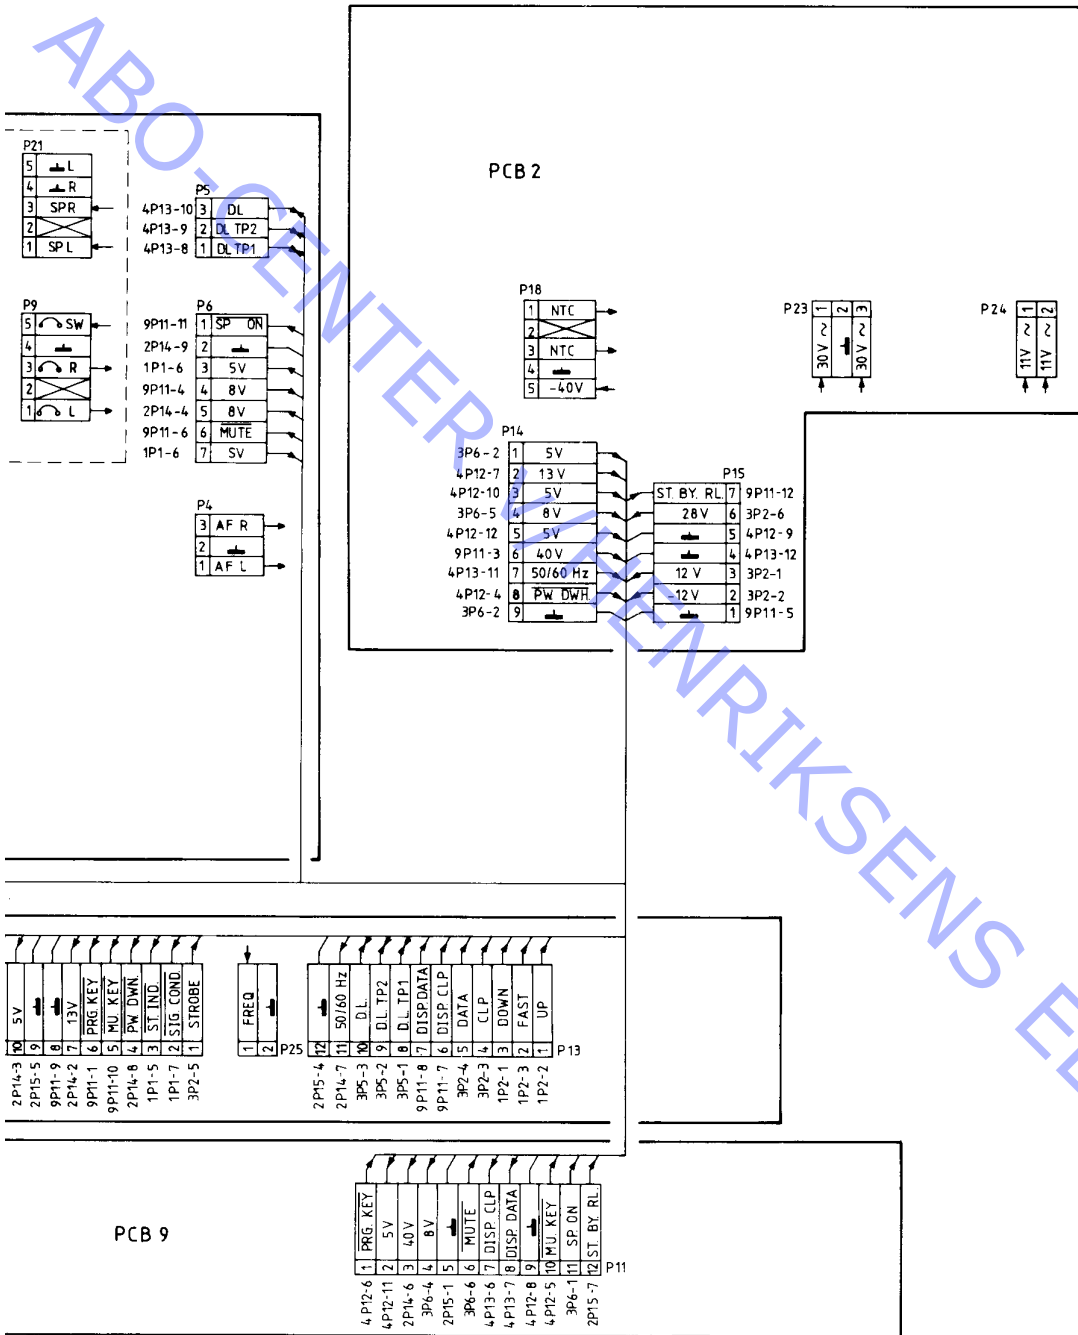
ABO-CENTER HENRIKSENS E

PCB 2

P21
5 ⊥ L
4 ⊥ R
3 SPR
2
1 SP L

P5
4P13-10 3 DL
4P13-9 2 DL TP2
4P13-8 1 DL TP1

P9
5 SW
4
3 R
2
1 L

P6
9P11-11 1 SP ON
2P14-9 2
1P1-6 3 5V
9P11-4 4 8V
2P14-4 5 8V
9P11-6 6 MUTE
1P1-6 7 SV

P4
3 AF R
2
1 AF L

P18
1 NTC
2
3 NTC
4
5 -40V

P23
1 2 3
30V ~ 30V ~

P24
1 2
11V ~ 11V ~

P14
3P6-2 1 5V
4P12-7 2 13V
4P12-10 3 5V
3P6-5 4 8V
4P12-12 5 5V
9P11-3 6 40V
4P13-11 7 50/60 Hz
4P12-4 8 PW DWH
3P6-2 9

P15
ST. BY. RL. 7 9P11-12
28V 6 3P2-6
5 4P12-9
4 4P13-12
12 V 3 3P2-1
-12 V 2 3P2-2
1 9P11-5

10 5V 2P14-3
9 2P15-5
8 9P11-9
7 13V 2P14-2
6 PRG. KEY 9P11-1
5 MU. KEY 9P11-10
4 PW. DWN. 2P14-8
3 ST. IND. 1P1-5
2 SIG. COND. 1P1-7
1 STROBE 3P2-5

1 FREQ
2
P25

12 2P15-4
11 50/60 Hz 2P14-7
10 DL 3P5-3
9 DL TP2 3P5-2
8 DL TP1 3P5-1
7 DISP. DATA 9P11-8
6 DISP. CLP. 9P11-7
5 DATA 3P2-4
4 CLP 3P2-3
3 DOWN 1P2-1
2 FAST 1P2-3
1 UP 1P2-2
P13

PCB 9

1 PRG. KEY 4P12-6
2 5V 4P12-11
3 40V 2P14-6
4 8V 3P6-4
5 2P15-1
6 MUTE 3P6-6
7 DISP. CLP 4P13-6
8 DISP. DATA 4P13-7
9 4P12-8
10 MU. KEY 4P12-5
11 SP. ON 3P6-1
12 ST. BY. RL 2P15-7
P11